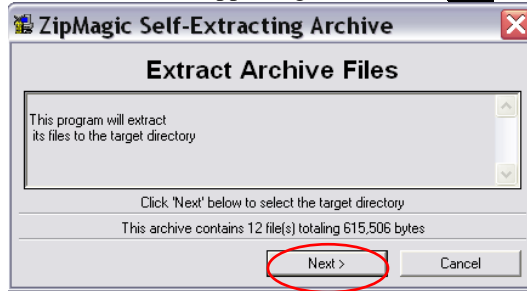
ZipMagic Self-Extracting Archive

Extract Archive Files

This program will extract its files to the target directory

Click 'Next' below to select the target directory

This archive contains 12 file(s) totaling 615,506 bytes

Next >

Cancel